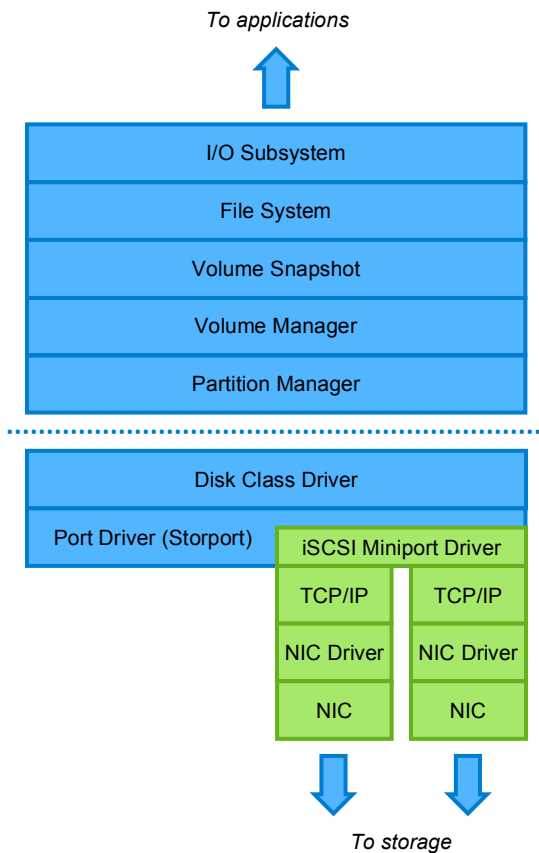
To applications

I/O Subsystem

File System

Volume Snapshot

Volume Manager

Partition Manager

Disk Class Driver

Port Driver (Storport)

iSCSI Miniport Driver

TCP/IP

TCP/IP

NIC Driver

NIC Driver

NIC

NIC

To storage